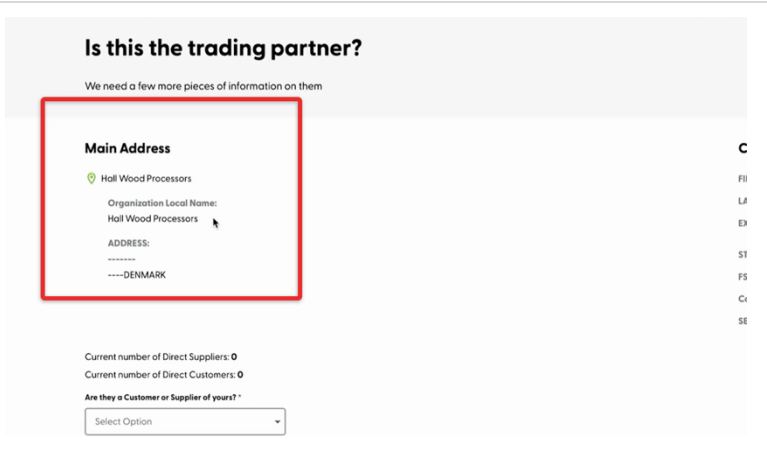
Is this the trading partner?

We need a few more pieces of information on them

Main Address

Hall Wood Processors

Organization Local Name:
Hall Wood Processors

ADDRESS:
-------
----DENMARK

C

FI

LA

EX

ST

FS

Co

SE

Current number of Direct Suppliers: 0

Current number of Direct Customers: 0

Are they a Customer or Supplier of yours? *

Select Option